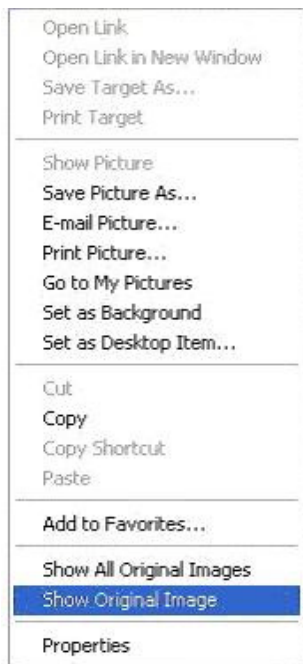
Open Link
Open Link in New Window
Save Target As...
Print Target

Show Picture
Save Picture As...
E-mail Picture...
Print Picture...
Go to My Pictures
Set as Background
Set as Desktop Item...

Cut
Copy
Copy Shortcut
Paste

Add to Favorites...

Show All Original Images
Show Original Image

Properties